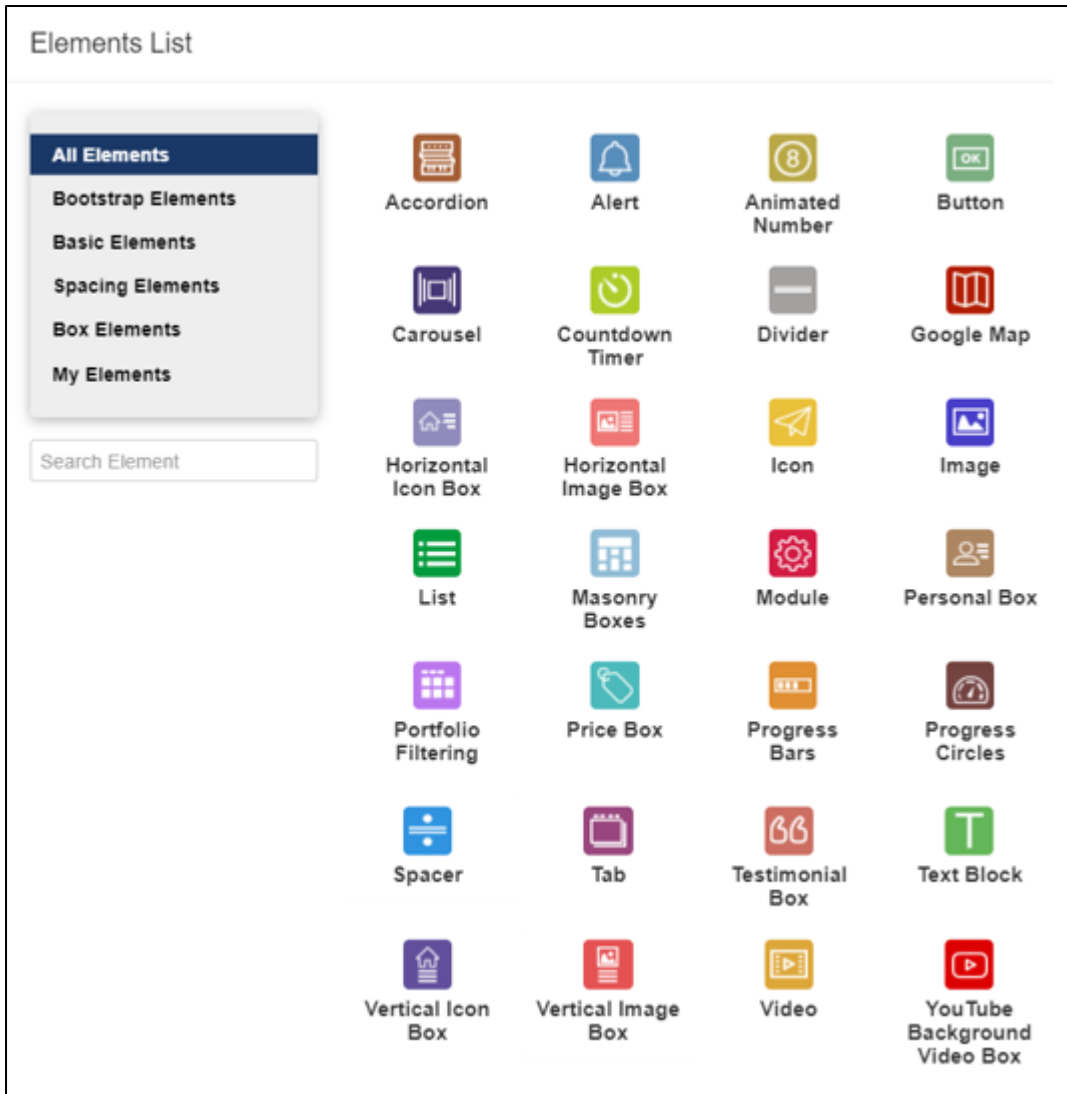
Elements List

All Elements
Bootstrap Elements
Basic Elements
Spacing Elements
Box Elements
My Elements

Search Element

OK

Accordion
Alert
Animated Number
Button
Carousel
Countdown Timer
Divider
Google Map
Horizontal Icon Box
Horizontal Image Box
Icon
Image
List
Masonry Boxes
Module
Personal Box
Portfolio Filtering
Price Box
Progress Bars
Progress Circles
Spacer
Tab
Testimonial Box
Text Block
Vertical Icon Box
Vertical Image Box
Video
YouTube Background Video Box